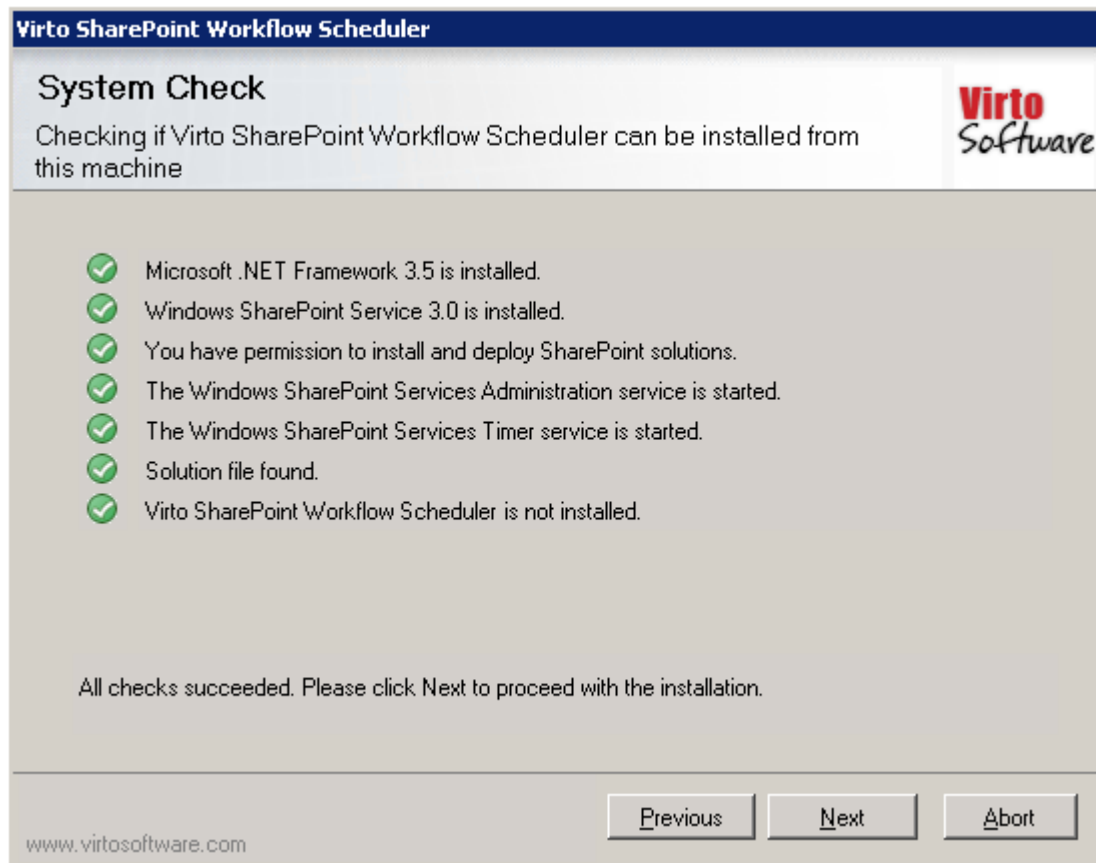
Virto SharePoint Workflow Scheduler

System Check

Checking if Virto SharePoint Workflow Scheduler can be installed from this machine

Virto Software

Microsoft .NET Framework 3.5 is installed.

Windows SharePoint Service 3.0 is installed.

You have permission to install and deploy SharePoint solutions.

The Windows SharePoint Services Administration service is started.

The Windows SharePoint Services Timer service is started.

Solution file found.

Virto SharePoint Workflow Scheduler is not installed.

All checks succeeded. Please click Next to proceed with the installation.

Previous

Next

Abort

www.virtosoftware.com